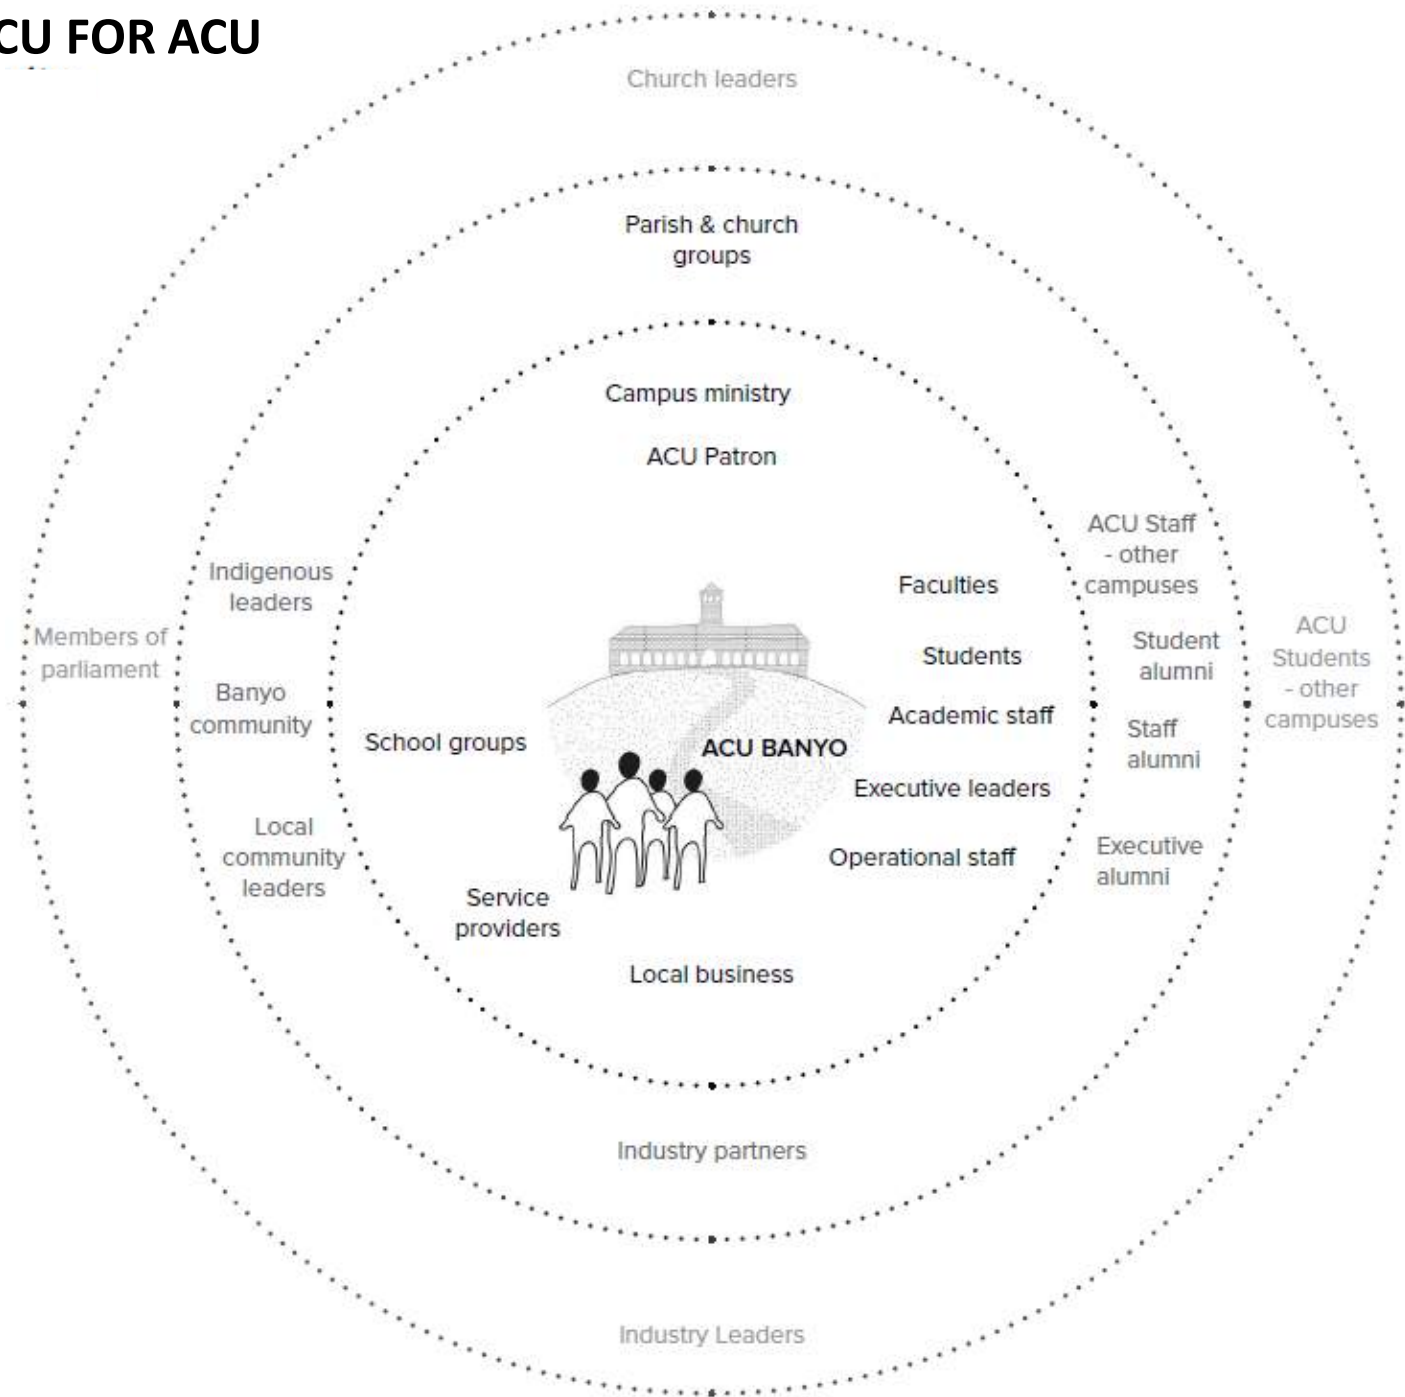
CU FOR ACU

Church leaders

Parish & church groups

Campus ministry

ACU Patron

Indigenous leaders

Members of parliament

Banyo community

Local community leaders

School groups

ACU BANYO

Faculties

Students

Academic staff

Executive leaders

Operational staff

ACU Staff - other campuses

Student alumni

Staff alumni

Executive alumni

ACU Students - other campuses

Service providers

Local business

Industry partners

Industry Leaders